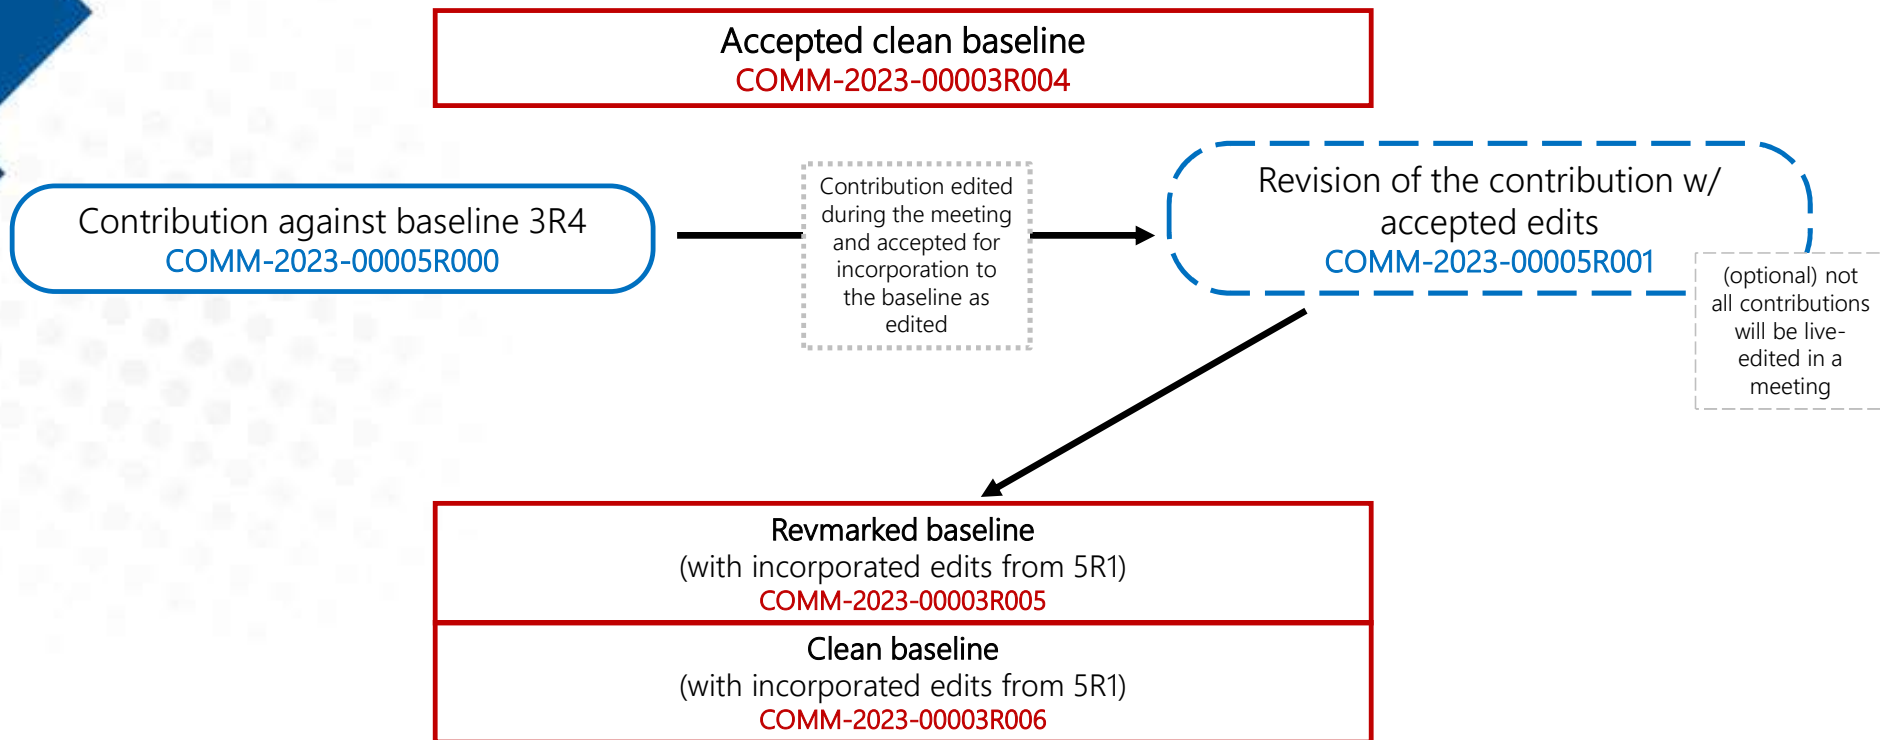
Accepted clean baseline
COMM-2023-00003R004

Contribution against baseline 3R4
COMM-2023-00005R000

Contribution edited during the meeting and accepted for incorporation to the baseline as edited

Revision of the contribution w/ accepted edits
COMM-2023-00005R001

(optional) not all contributions will be live-edited in a meeting

Revmarked baseline
(with incorporated edits from 5R1)
COMM-2023-00003R005

Clean baseline
(with incorporated edits from 5R1)
COMM-2023-00003R006